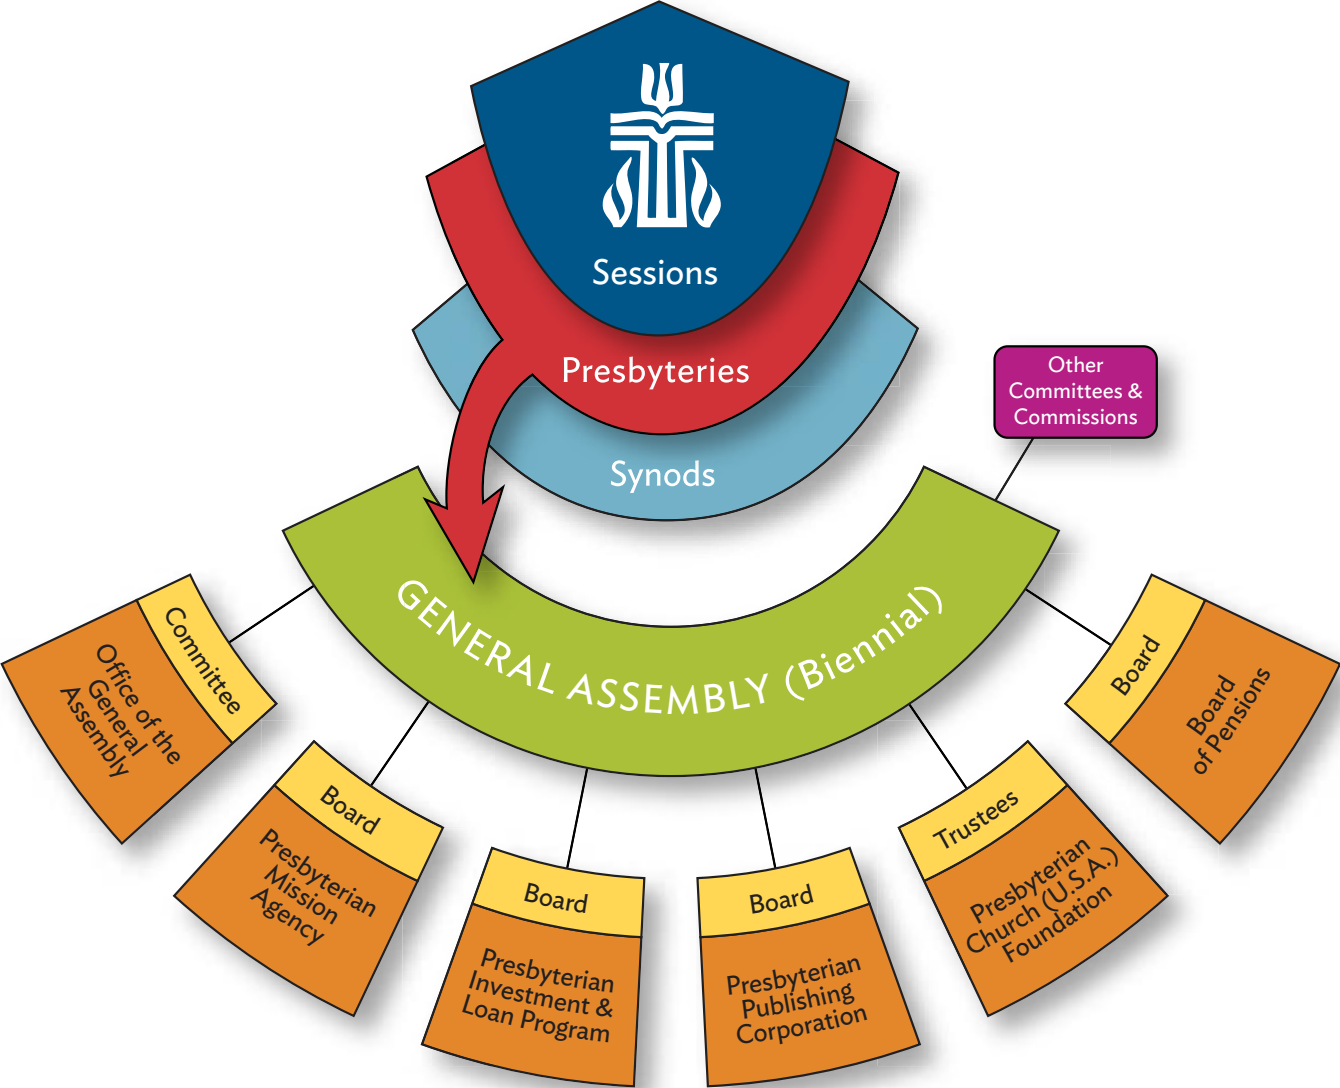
Sessions

Presbyteries

Synods

Other Committees & Commissions

GENERAL ASSEMBLY (Biennial)

Committee

Office of the General Assembly

Board

Presbyterian Mission Agency

Board

Presbyterian Investment & Loan Program

Board

Presbyterian Publishing Corporation

Trustees

Presbyterian Church (U.S.A.) Foundation

Board

Board of Pensions